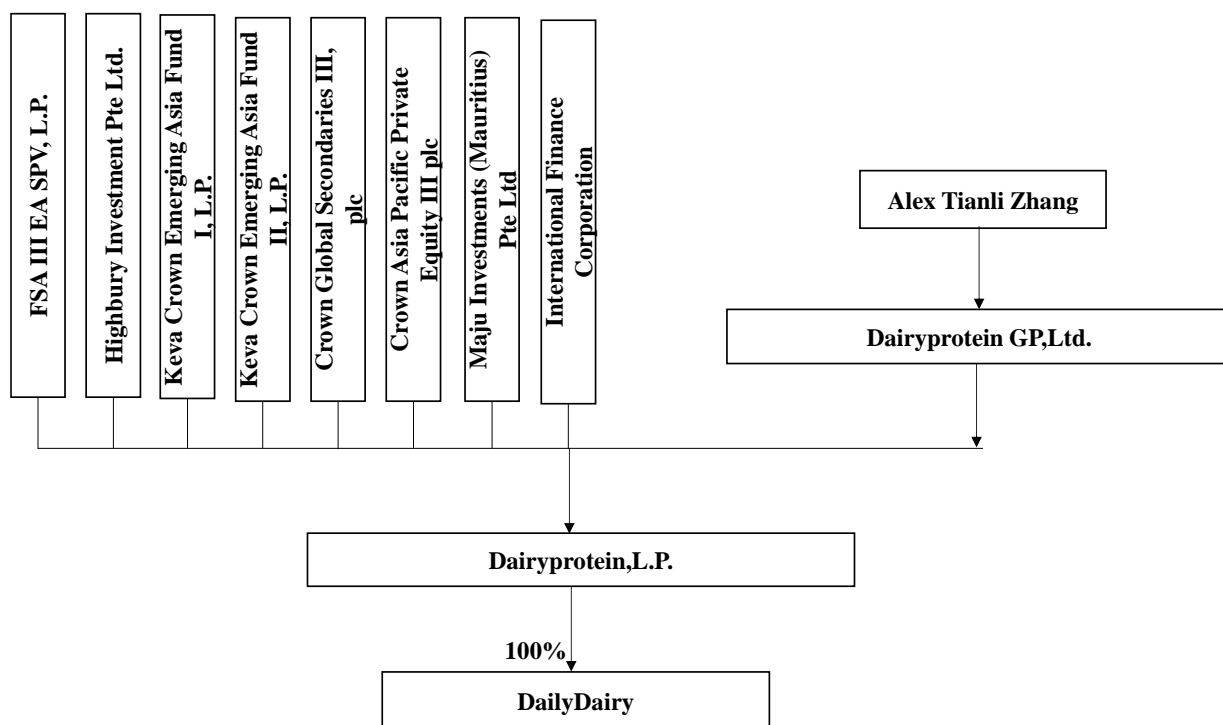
FSA III EA SPV, L.P.

Highbury Investment Pte Ltd.

Keva Crown Emerging Asia Fund I, L.P.

Keva Crown Emerging Asia Fund II, L.P.

Crown Global Secondaries III, plc

Crown Asia Pacific Private Equity III plc

Maju Investments (Mauritius) Pte Ltd

International Finance Corporation

Alex Tianli Zhang

Dairyprotein GP,Ltd.

Dairyprotein,L.P.

100%

DailyDairy